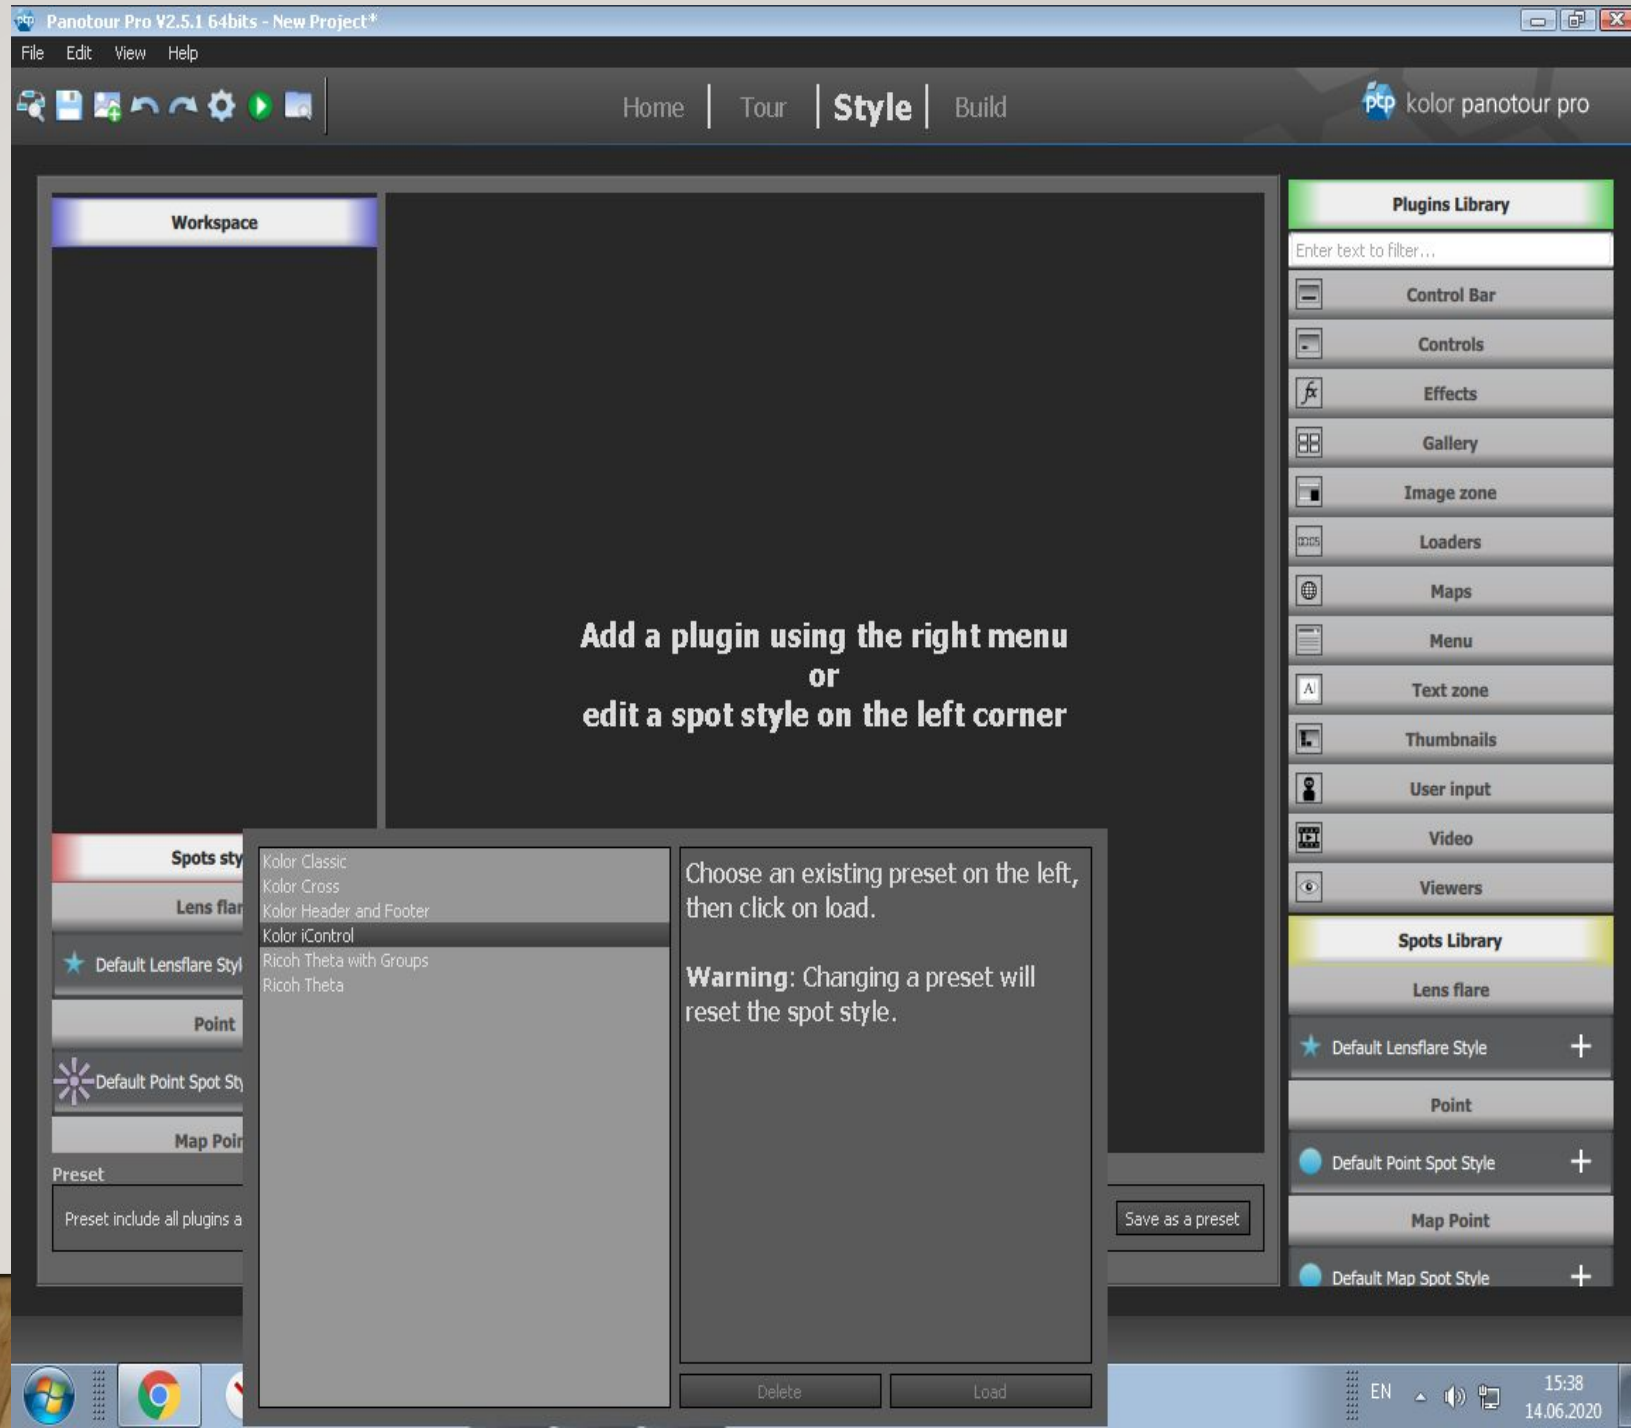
Panotour Pro V2.5.1 64bits - New Project*

File Edit View Help

Home | Tour | Style | Build

kolor panotour pro

Workspace

Add a plugin using the right menu
or
edit a spot style on the left corner

Plugins Library

Enter text to filter...

Control Bar
Controls
Effects
Gallery
Image zone
Loaders
Maps
Menu
Text zone
Thumbnails
User input
Video
Viewers

Spots Library

Lens flare
Default Lensflare Style +
Point
Default Point Spot Style +
Map Point
Default Map Spot Style +

Spots sty
Lens flar
Default Lensflare Styl
Point
Default Point Spot Sty
Map Poi
Preset
Preset include all plugins a

Kolor Classic
Kolor Cross
Kolor Header and Footer
Kolor iControl
Ricoh Theta with Groups
Ricoh Theta

Choose an existing preset on the left, then click on load.

Warning: Changing a preset will reset the spot style.

Delete Load

Save as a preset

EN 15:38 14.06.2020